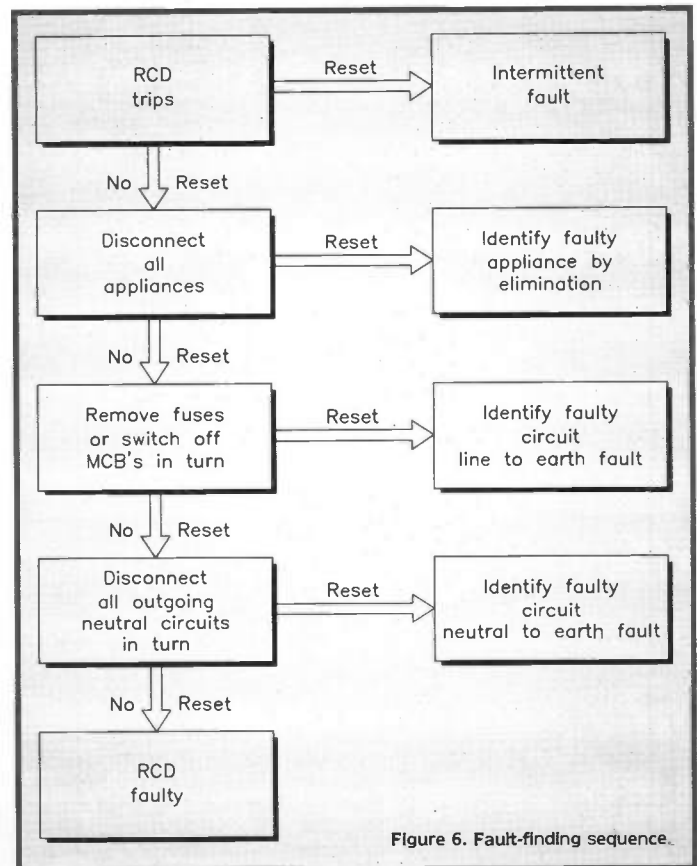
RCD trips

Reset

Intermittent fault

No Reset

Disconnect all appliances

Reset

Identify faulty appliance by elimination

No Reset

Remove fuses or switch off MCB's in turn

Reset

Identify faulty circuit line to earth fault

No Reset

Disconnect all outgoing neutral circuits in turn

Reset

Identify faulty circuit neutral to earth fault

No Reset

RCD faulty

Figure 6. Fault-finding sequence.